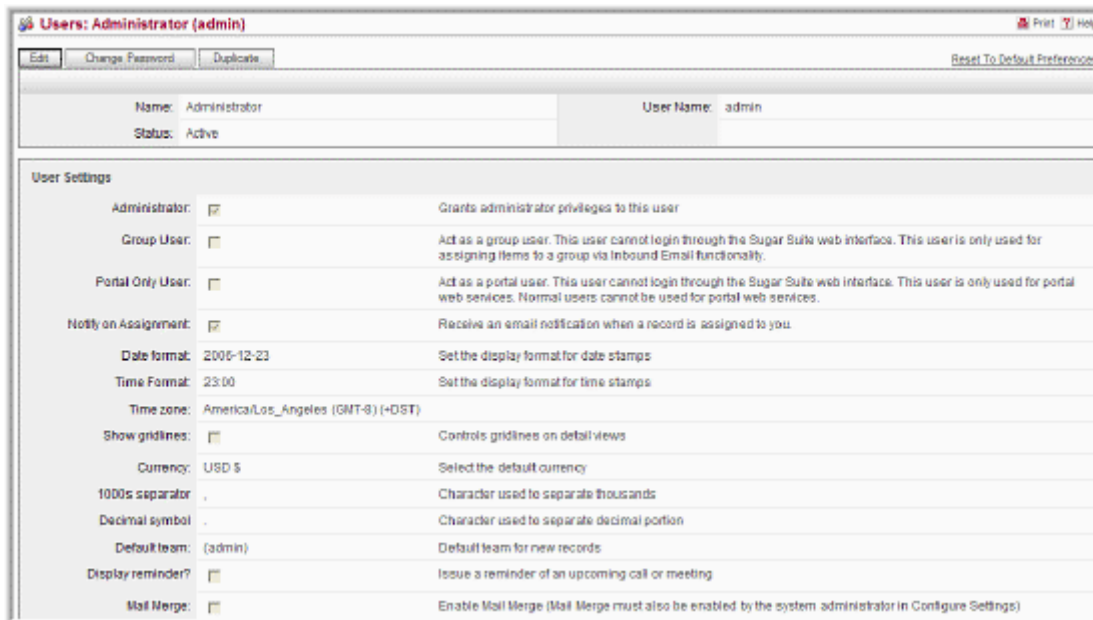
Users: Administrator (admin)

Print Hel

Edit | Change Password | Duplicate

Reset To Default Preference

Name: Administrator

User Name: admin

Status: Active

User Settings

| | | |
|---|---|---|
| Administrator: | ☑ | Grants administrator privileges to this user |
| Group User: | ☐ | Act as a group user. This user cannot login through the Sugar Suite web interface. This user is only used for assigning items to a group via Inbound Email functionality. |
| Portal Only User: | ☐ | Act as a portal user. This user cannot login through the Sugar Suite web interface. This user is only used for portal web services. Normal users cannot be used for portal web services. |
| Notify on Assignment: | ☑ | Receive an email notification when a record is assigned to you. |
| Date format: | 2006-12-23 | Set the display format for date stamps |
| Time Format: | 23:00 | Set the display format for time stamps |
| Time zone: | America/Los_Angeles (GMT-8) (+DST) | |
| Show gridlines: | ☐ | Controls gridlines on detail views |
| Currency: | USD $ | Select the default currency |
| 1000s separator | , | Character used to separate thousands |
| Decimal symbol | . | Character used to separate decimal portion |
| Default team: | (admin) | Default team for new records |
| Display reminder? | ☐ | Issue a reminder of an upcoming call or meeting |
| Mail Merge: | ☐ | Enable Mail Merge (Mail Merge must also be enabled by the system administrator in Configure Settings) |